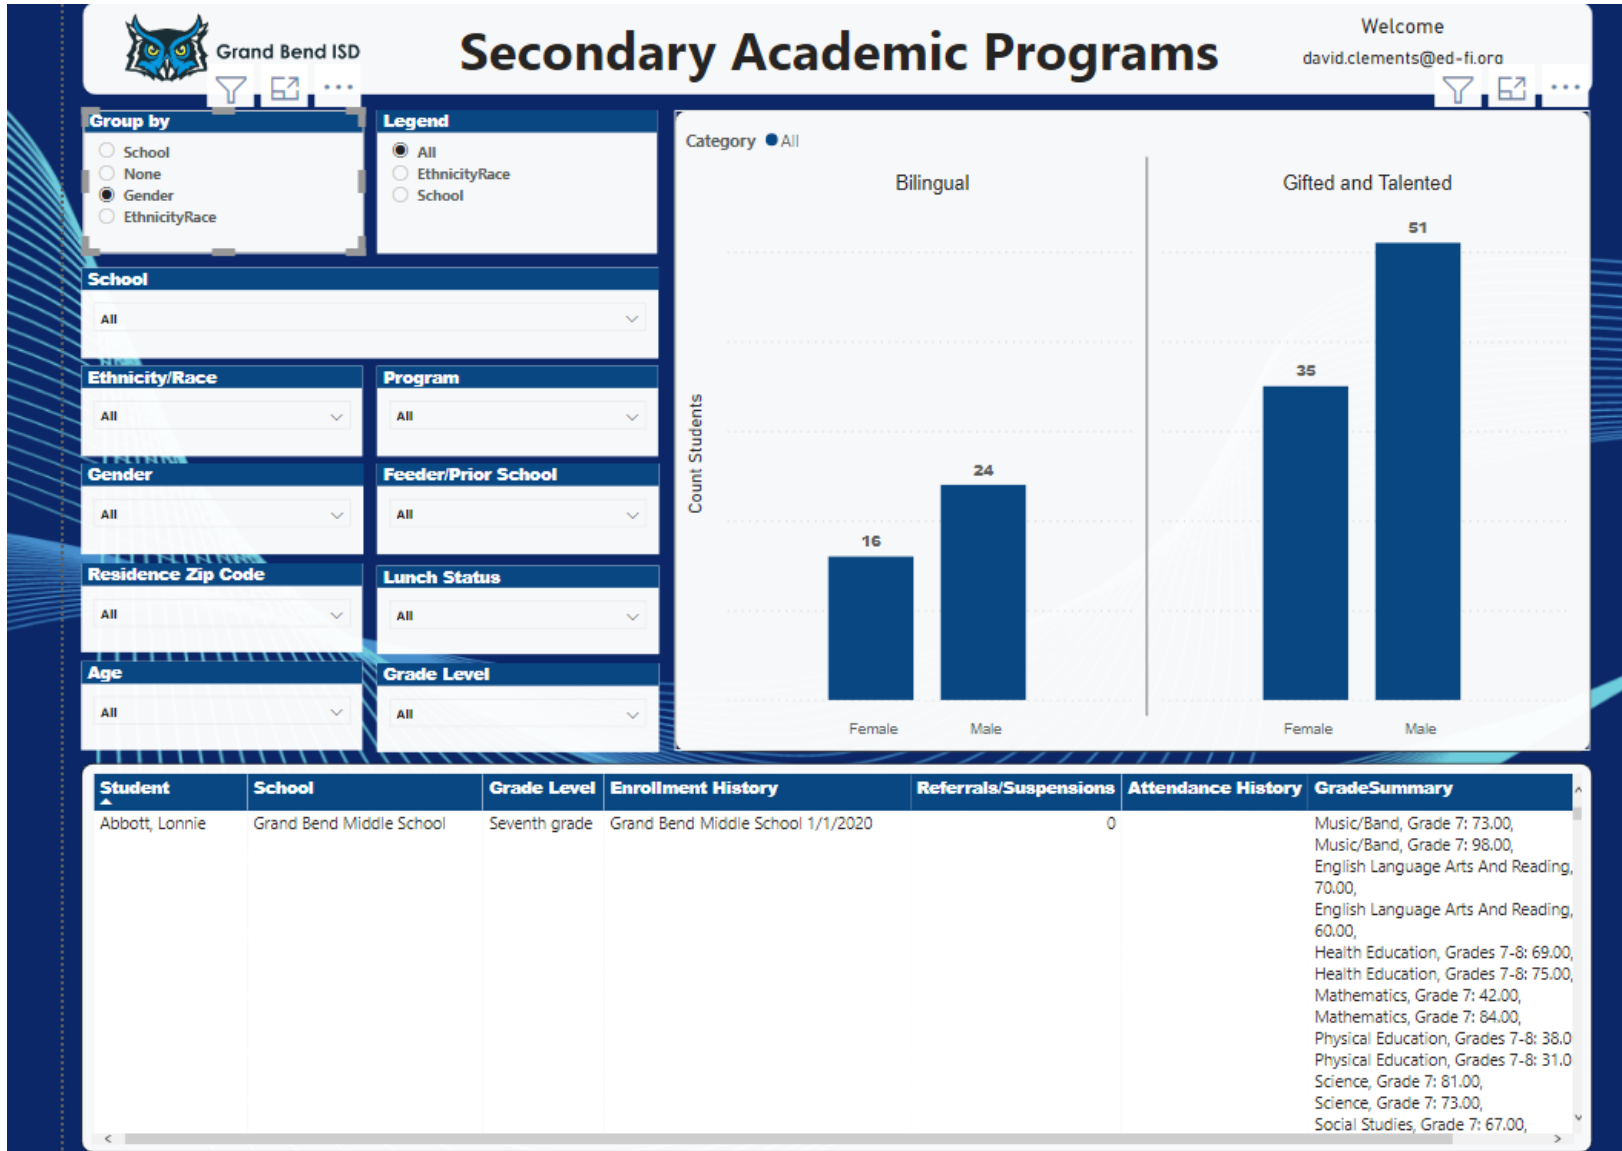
Grand Bend ISD

Secondary Academic Programs

Welcome
david.clements@ed-fi.org

Group by
School
None
Gender
EthnicityRace

Legend
All
EthnicityRace
School

School
All

Ethnicity/Race
All

Program
All

Gender
All

Feeder/Prior School
All

Residence Zip Code
All

Lunch Status
All

Age
All

Grade Level
All

Category ● All

Bilingual

Gifted and Talented

Count Students

16
24
35
51

Female
Male
Female
Male

| Student | School | Grade Level | Enrollment History | Referrals/Suspensions | Attendance History | GradeSummary |
|---|---|---|---|---|---|---|
| Abbott, Lonnie | Grand Bend Middle School | Seventh grade | Grand Bend Middle School 1/1/2020 | 0 | | Music/Band, Grade 7: 73.00, Music/Band, Grade 7: 98.00, English Language Arts And Reading, 70.00, English Language Arts And Reading, 60.00, Health Education, Grades 7-8: 69.00, Health Education, Grades 7-8: 75.00, Mathematics, Grade 7: 42.00, Mathematics, Grade 7: 84.00, Physical Education, Grades 7-8: 38.0 Physical Education, Grades 7-8: 31.0 Science, Grade 7: 81.00, Science, Grade 7: 73.00, Social Studies, Grade 7: 67.00, |